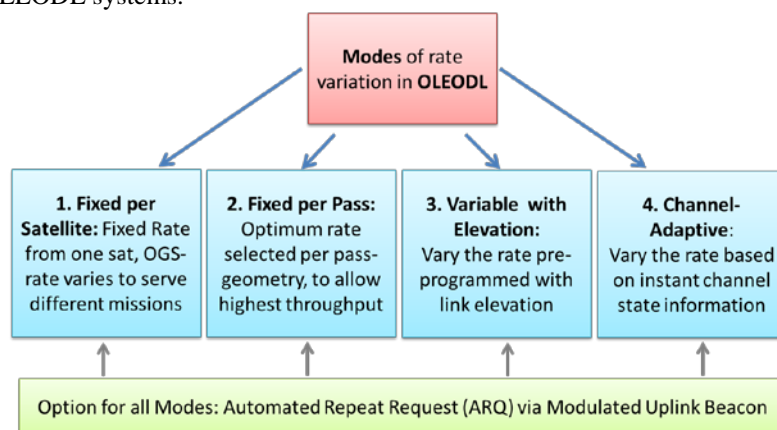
LEODL systems.

Modes of rate variation in OLEODL

1. Fixed per Satellite: Fixed Rate from one sat, OGS-rate varies to serve different missions

2. Fixed per Pass: Optimum rate selected per pass-geometry, to allow highest throughput

3. Variable with Elevation: Vary the rate pre-programmed with link elevation

4. Channel-Adaptive: Vary the rate based on instant channel state information

Option for all Modes: Automated Repeat Request (ARQ) via Modulated Uplink Beacon